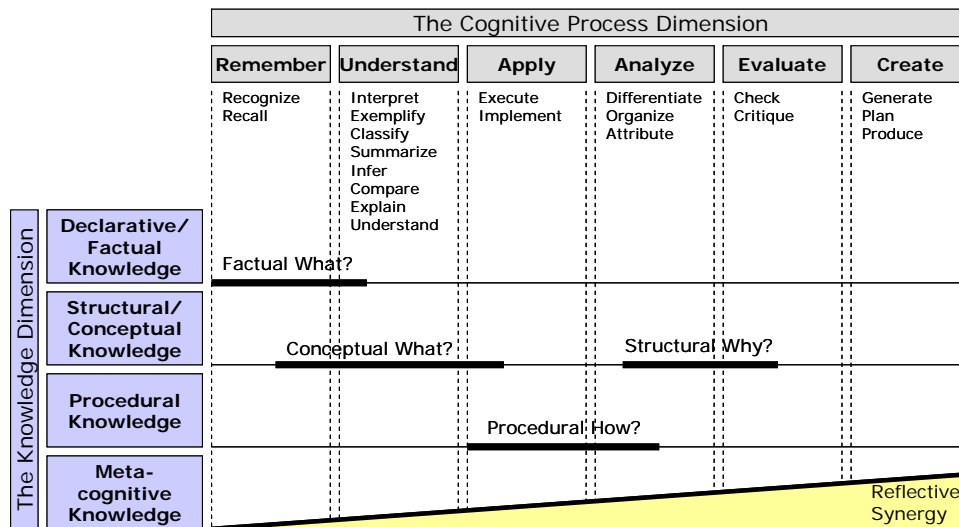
The Cognitive Process Dimension

Remember
Recognize
Recall

Understand
Interpret
Exemplify
Classify
Summarize
Infer
Compare
Explain
Understand

Apply
Execute
Implement

Analyze
Differentiate
Organize
Attribute

Evaluate
Check
Critique

Create
Generate
Plan
Produce

The Knowledge Dimension

Declarative/ Factual Knowledge

Factual What?

Structural/ Conceptual Knowledge

Conceptual What?

Structural Why?

Procedural Knowledge

Procedural How?

Meta-cognitive Knowledge

Reflective Synergy